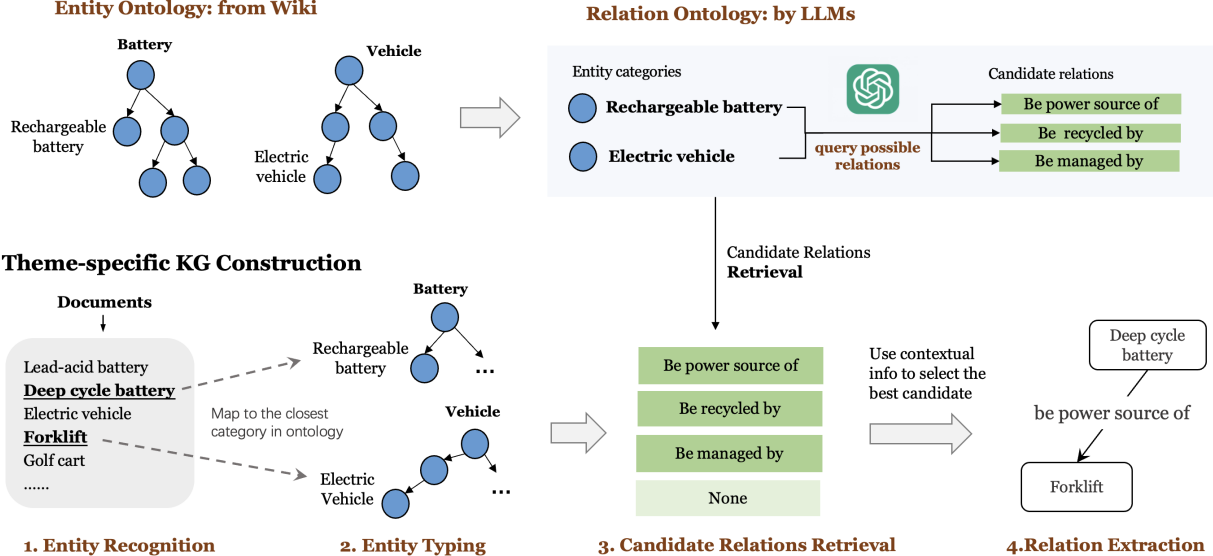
Entity Ontology: from Wiki

Battery

Rechargeable battery

Vehicle

Electric vehicle

Relation Ontology: by LLMs

Entity categories

Rechargeable battery

Electric vehicle

query possible relations

Candidate relations

Be power source of

Be recycled by

Be managed by

Candidate Relations
Retrieval

Theme-specific KG Construction

Documents

Lead-acid battery
Deep cycle battery
Electric vehicle
Forklift
Golf cart
……

Map to the closest category in ontology

Battery

Rechargeable battery

…

Vehicle

Electric Vehicle

…

Be power source of

Be recycled by

Be managed by

None

Use contextual info to select the best candidate

Deep cycle battery

be power source of

Forklift

1. Entity Recognition

2. Entity Typing

3. Candidate Relations Retrieval

4.Relation Extraction